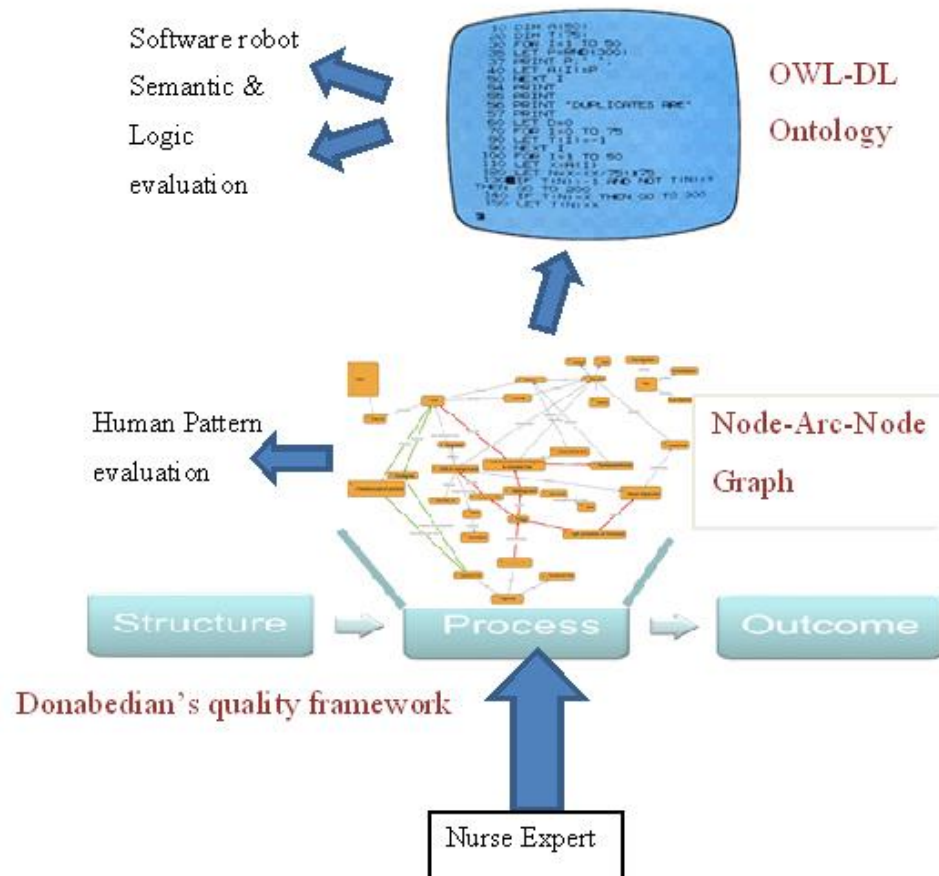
Software robot
Semantic &
Logic
evaluation

10 DIM A(50)
20 DIM T(75)
30 FOR I=1 TO 50
35 LET P=RND(300)
37 PRINT P;" ";
40 LET A(I)=P
50 NEXT I
54 PRINT
55 PRINT
56 PRINT "DUPLICATES ARE"
57 PRINT
60 LET C=0
70 FOR I=0 TO 75
80 LET T(I)=-1
90 NEXT I
100 FOR I=1 TO 50
110 LET X=A(I)
120 LET N=X-(X/75)*75
130 IF T(N)=-1 AND NOT T(N)=X THEN GO TO 200
140 IF T(N)=X THEN GO TO 300
150 LET T(N)=X

OWL-DL
Ontology

Human Pattern
evaluation

Node-Arc-Node
Graph

Structure
Process
Outcome

Donabedian's quality framework

Nurse Expert